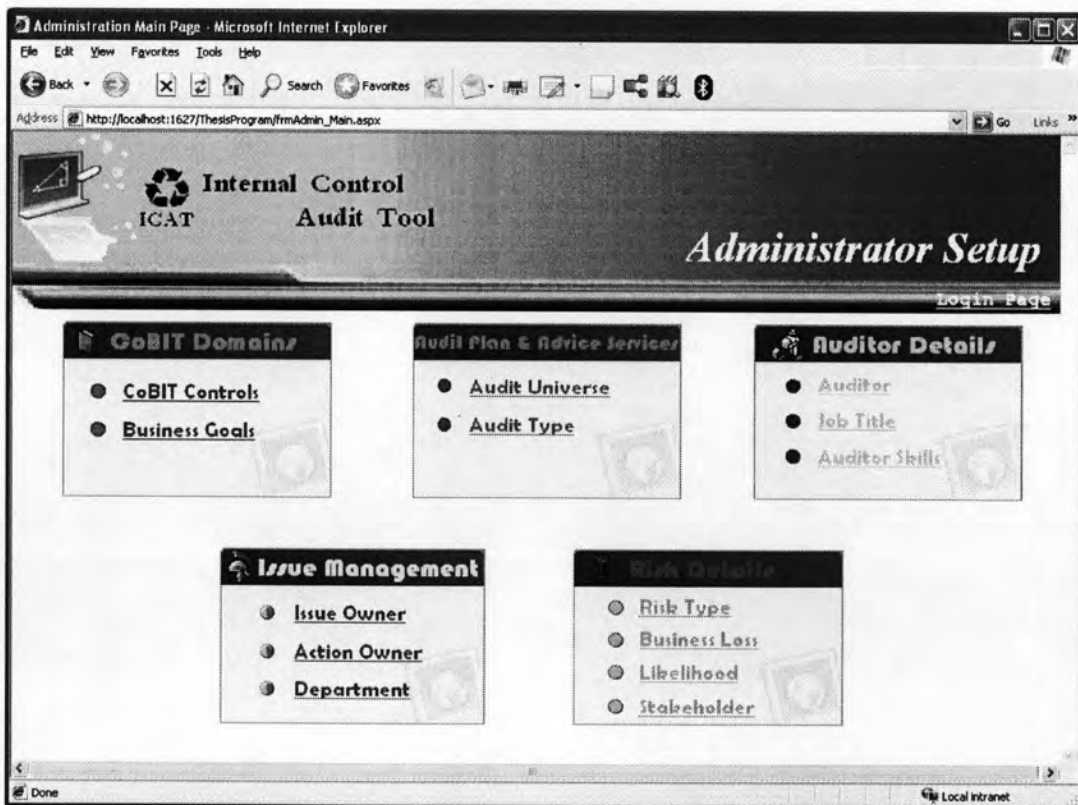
Administration Main Page - Microsoft Internet Explorer

File Edit View Favorites Tools Help

Back Search Favorites

Address http://localhost:1627/ThesisProgram/frmAdmin_Main.aspx Go Links

ICAT Internal Control Audit Tool

Administrator Setup

Login Page

CoBIT Domains

CoBIT Controls

Business Goals

Audit Plan & Advice Services

Audit Universe

Audit Type

Auditor Details

Auditor

Job Title

Auditor Skills

Issue Management

Issue Owner

Action Owner

Department

Risk Details

Risk Type

Business Loss

Likelihood

Stakeholder

Done

Local intranet